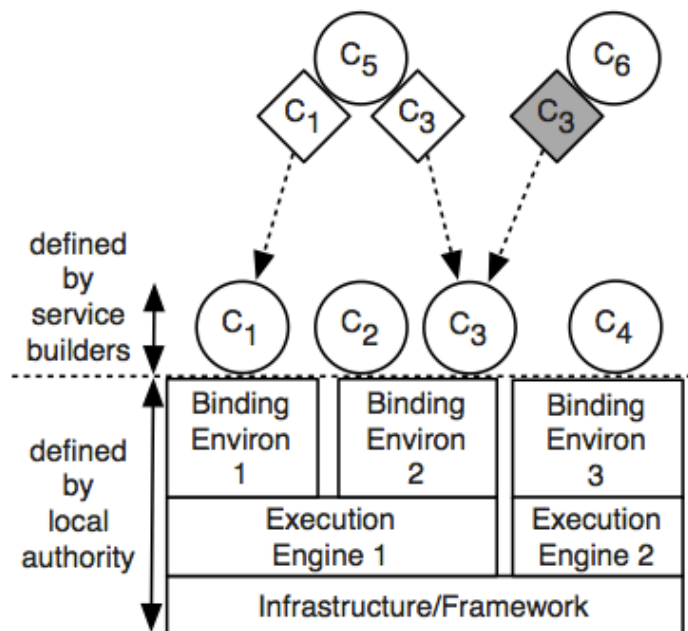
$C_5$ $C_6$

$C_1$ $C_3$ $C_3$

defined by service builders

$C_1$ $C_2$ $C_3$ $C_4$

defined by local authority

Binding Environ 1

Binding Environ 2

Binding Environ 3

Execution Engine 1

Execution Engine 2

Infrastructure/Framework